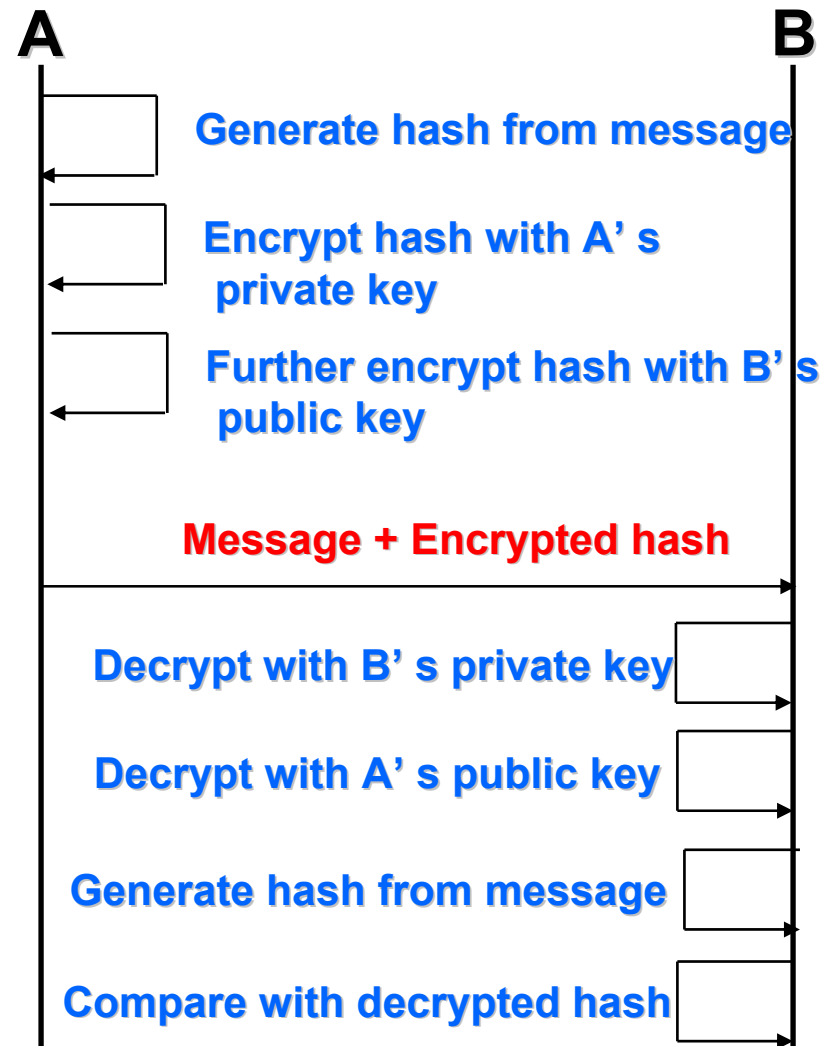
A

B

Generate hash from message

Encrypt hash with A’ s private key

Further encrypt hash with B’ s public key

Message + Encrypted hash

Decrypt with B’ s private key

Decrypt with A’ s public key

Generate hash from message

Compare with decrypted hash